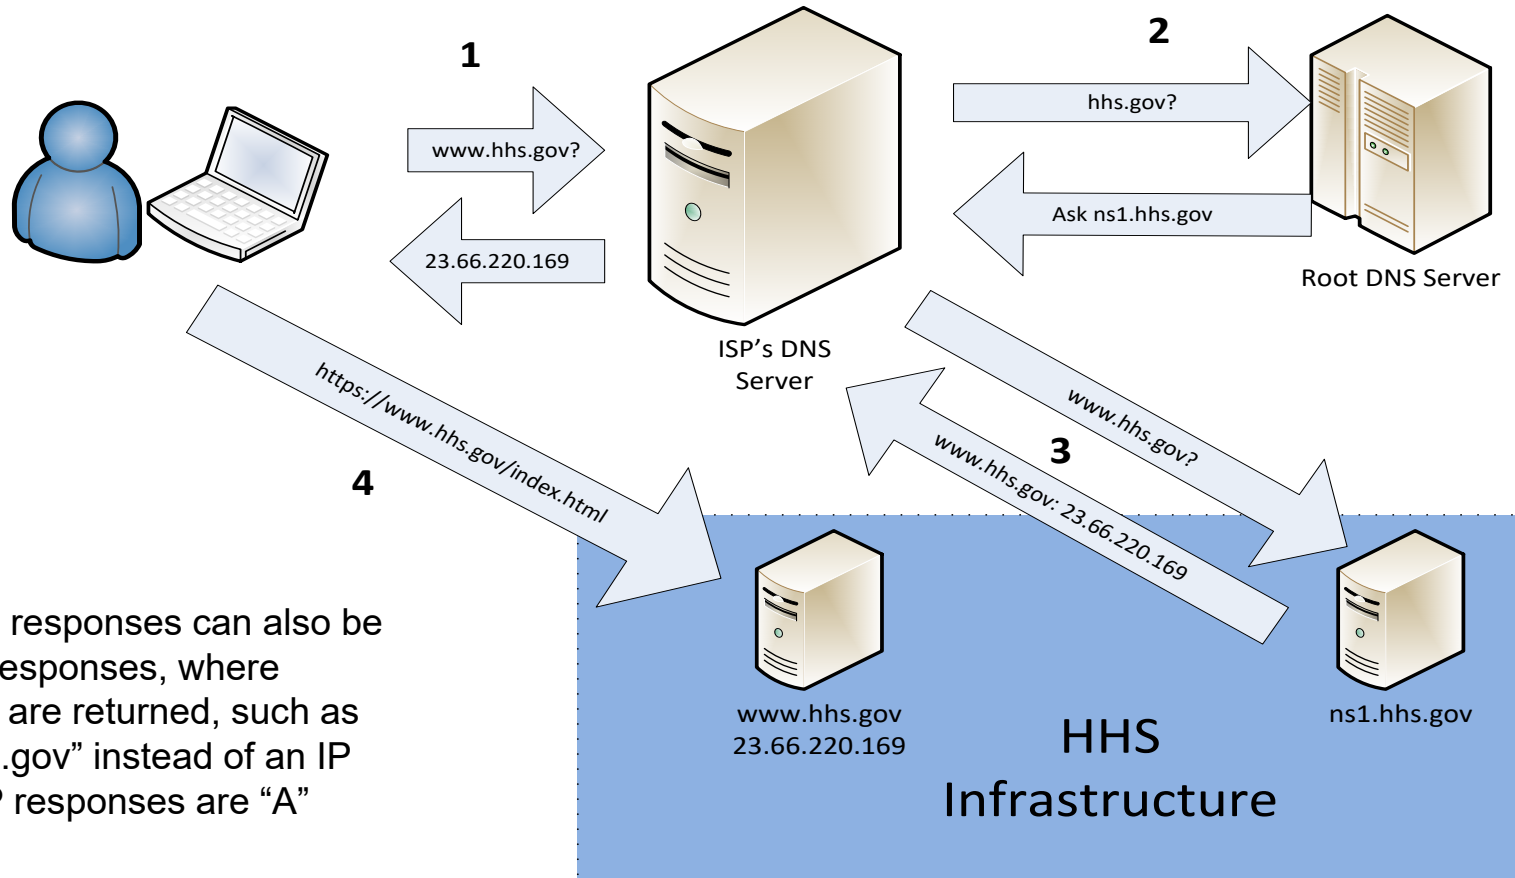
1

www.hhs.gov?

23.66.220.169

ISP’s DNS Server

2

hhs.gov?

Ask ns1.hhs.gov

Root DNS Server

https://www.hhs.gov/index.html

4

www.hhs.gov?

3

www.hhs.gov: 23.66.220.169

www.hhs.gov 23.66.220.169

ns1.hhs.gov

HHS Infrastructure

responses can also be
esponses, where
are returned, such as
.gov” instead of an IP
’ responses are “A”